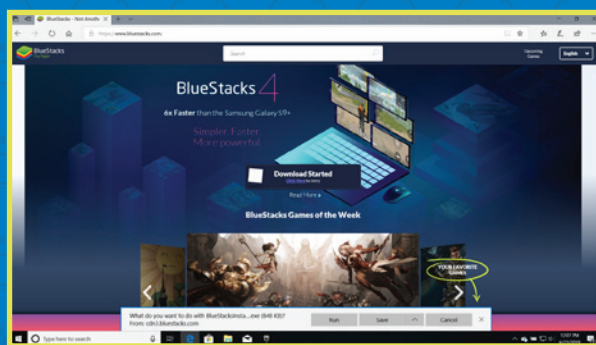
BlueStacks - Not Anoth
https://www.bluestacks.com
BlueStacks
Search
Upcoming Games
English
BlueStacks 4
6x Faster than the Samsung Galaxy S9+
Simpler. Faster. More powerful.
Download Started
Click here to retry
Read More
BlueStacks Games of the Week
YOUR FAVORITE GAMES
What do you want to do with BlueStacksInsta....exe (648 KB)?
From: cdn3.bluestacks.com
Run
Save
Cancel
Type here to search